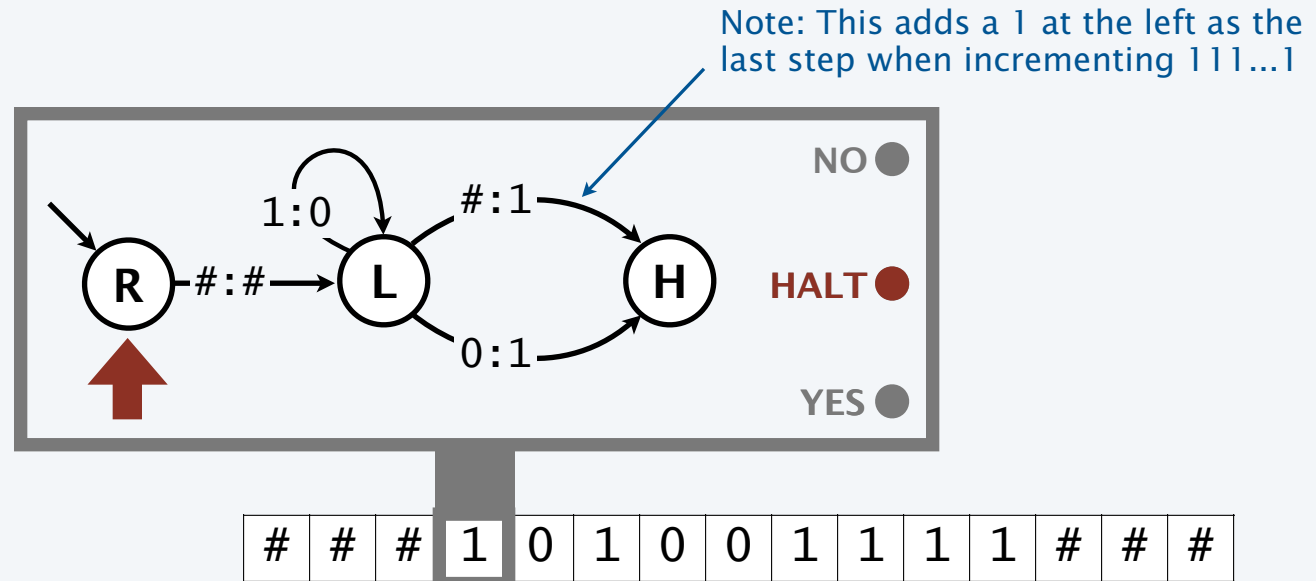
Note: This adds a 1 at the left as the last step when incrementing 111...1

NO

1:0

#:1

R

#:#

L

H

HALT

0:1

YES

| # | # | # | 1 | 0 | 1 | 0 | 0 | 1 | 1 | 1 | 1 | # | # | # |
|---|---|---|---|---|---|---|---|---|---|---|---|---|---|---|